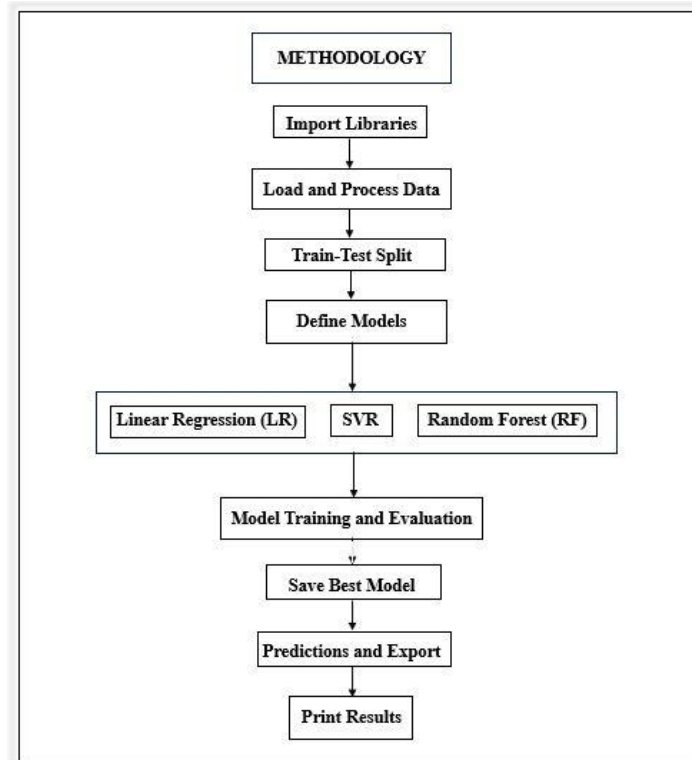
METHODOLOGY

Import Libraries

Load and Process Data

Train-Test Split

Define Models

Linear Regression (LR)

SVR

Random Forest (RF)

Model Training and Evaluation

Save Best Model

Predictions and Export

Print Results